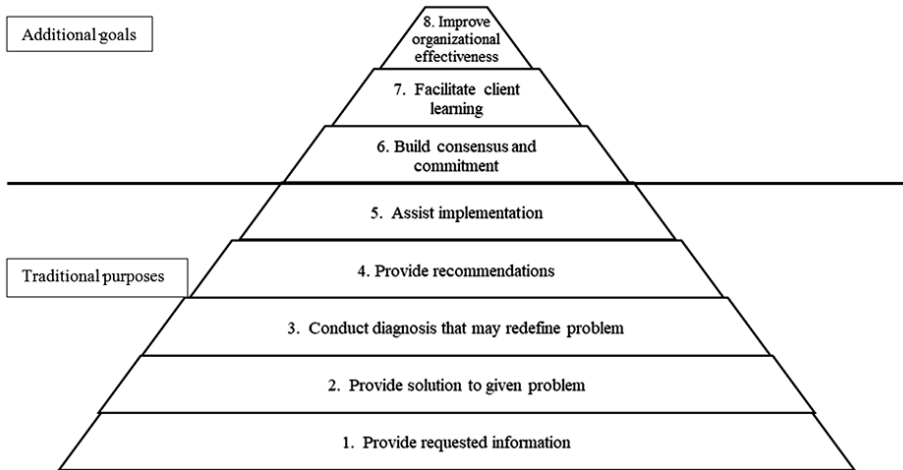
Additional goals

8. Improve organizational effectiveness

7. Facilitate client learning

6. Build consensus and commitment

5. Assist implementation

Traditional purposes

4. Provide recommendations

3. Conduct diagnosis that may redefine problem

2. Provide solution to given problem

1. Provide requested information